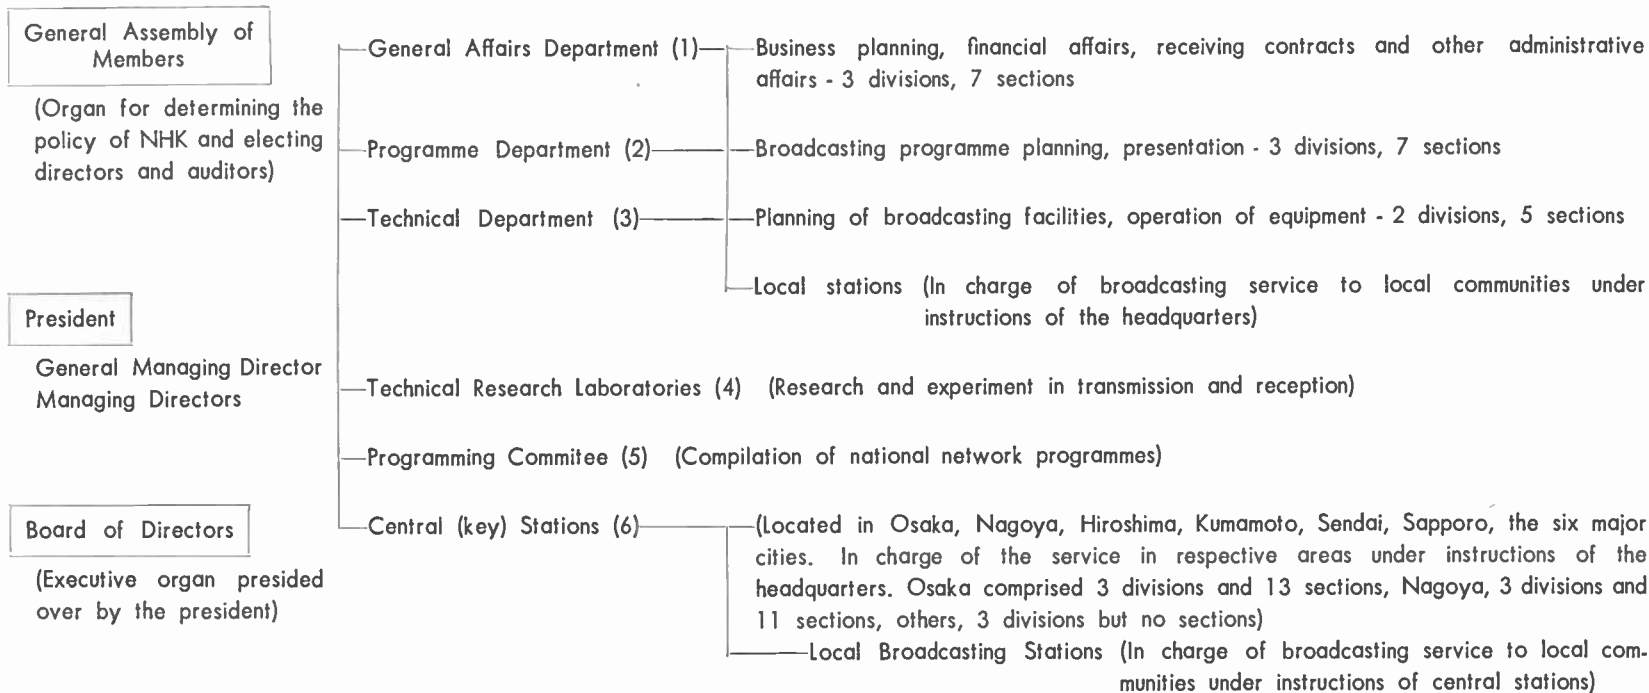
General Assembly of Members

(Organ for determining the policy of NHK and electing directors and auditors)

President

General Managing Director
Managing Directors

Board of Directors

(Executive organ presided over by the president)

General Affairs Department (1)

Business planning, financial affairs, receiving contracts and other administrative affairs - 3 divisions, 7 sections

Programme Department (2)

Broadcasting programme planning, presentation - 3 divisions, 7 sections

Technical Department (3)

Planning of broadcasting facilities, operation of equipment - 2 divisions, 5 sections

Local stations (In charge of broadcasting service to local communities under instructions of the headquarters)

Technical Research Laboratories (4) (Research and experiment in transmission and reception)

Programming Commitee (5) (Compilation of national network programmes)

Central (key) Stations (6)

(Located in Osaka, Nagoya, Hiroshima, Kumamoto, Sendai, Sapporo, the six major cities. In charge of the service in respective areas under instructions of the headquarters. Osaka comprised 3 divisions and 13 sections, Nagoya, 3 divisions and 11 sections, others, 3 divisions but no sections)

Local Broadcasting Stations (In charge of broadcasting service to local communities under instructions of central stations)